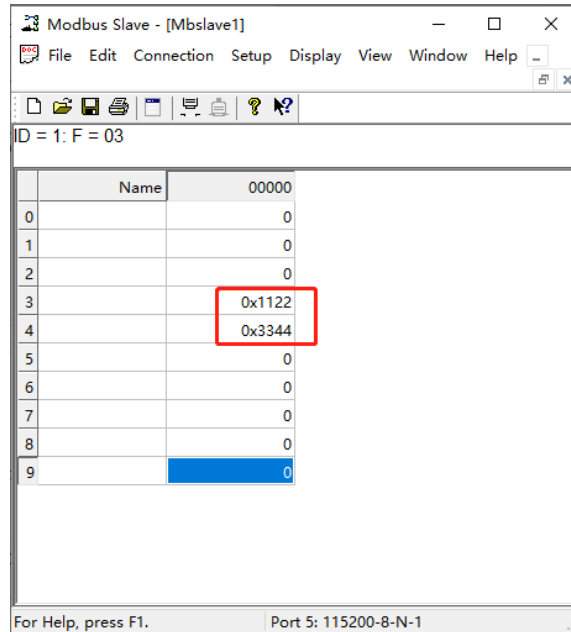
Modbus Slave - [Mbslave1]

File Edit Connection Setup Display View Window Help

ID = 1: F = 03

|  | Name | 00000 |
|---|---|---|
| 0 |  | 0 |
| 1 |  | 0 |
| 2 |  | 0 |
| 3 |  | 0x1122 |
| 4 |  | 0x3344 |
| 5 |  | 0 |
| 6 |  | 0 |
| 7 |  | 0 |
| 8 |  | 0 |
| 9 |  | 0 |

For Help, press F1. Port 5: 115200-8-N-1